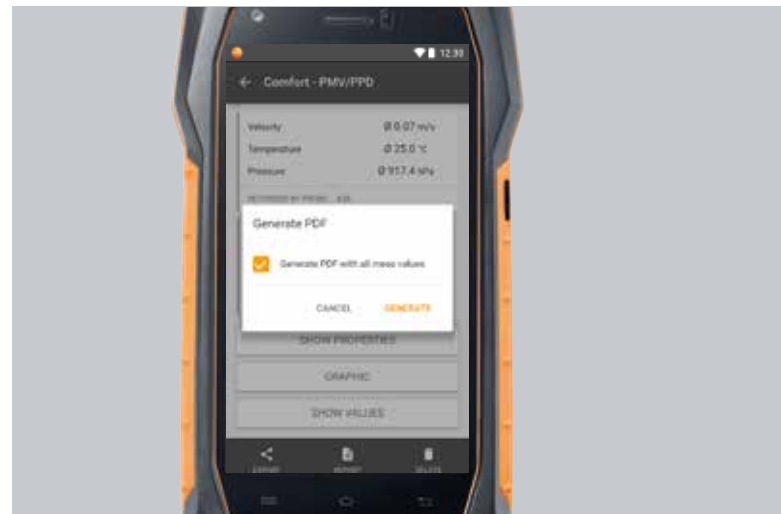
12:30

Comfort - PMV/PPD

Velocity Ø 0.07 m/s
Temperature Ø 25.0 °C
Pressure Ø 917.4 hPa

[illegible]

Generate PDF

Generate PDF with all meas values

CANCEL GENERATE

SHOW PROPERTIES

GRAPHIC

SHOW VALUES

EXPORT REPORT DELETE